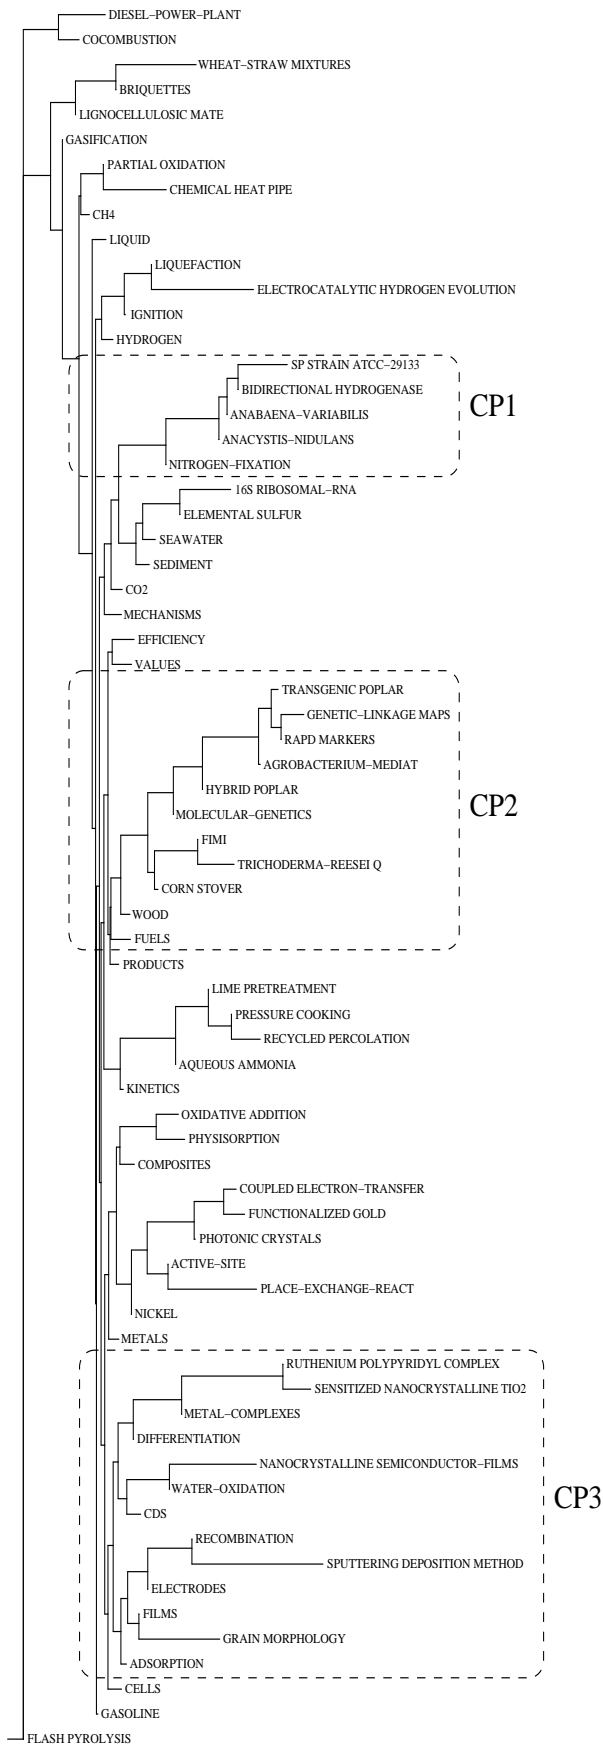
DIESEL–POWER–PLANT
COCOMBUSTION
WHEAT–STRAW MIXTURES
BRIQUETTES
LIGNOCELLULOSIC MATE
GASIFICATION
PARTIAL OXIDATION
CHEMICAL HEAT PIPE
CH4
LIQUID
LIQUEFACTION
ELECTROCATALYTIC HYDROGEN EVOLUTION
IGNITION
HYDROGEN
SP STRAIN ATCC–29133
BIDIRECTIONAL HYDROGENASE
ANABAENA–VARIABILIS
ANACYSTIS–NIDULANS
NITROGEN–FIXATION
CP1
16S RIBOSOMAL–RNA
ELEMENTAL SULFUR
SEAWATER
SEDIMENT
CO2
MECHANISMS
EFFICIENCY
VALUES
TRANSGENIC POPLAR
GENETIC–LINKAGE MAPS
RAPD MARKERS
AGROBACTERIUM–MEDIAT
HYBRID POPLAR
MOLECULAR–GENETICS
CP2
FIMI
TRICHODERMA–REESEI Q
CORN STOVER
WOOD
FUELS
PRODUCTS
LIME PRETREATMENT
PRESSURE COOKING
RECYCLED PERCOLATION
AQUEOUS AMMONIA
KINETICS
OXIDATIVE ADDITION
PHYSISORPTION
COMPOSITES
COUPLED ELECTRON–TRANSFER
FUNCTIONALIZED GOLD
PHOTONIC CRYSTALS
ACTIVE–SITE
PLACE–EXCHANGE–REACT
NICKEL
METALS
RUTHENIUM POLYPYRIDYL COMPLEX
SENSITIZED NANOCRYSTALLINE TIO2
METAL–COMPLEXES
DIFFERENTIATION
NANOCRYSTALLINE SEMICONDUCTOR–FILMS
WATER–OXIDATION
CDS
CP3
RECOMBINATION
SPUTTERING DEPOSITION METHOD
ELECTRODES
FILMS
GRAIN MORPHOLOGY
ADSORPTION
CELLS
GASOLINE
FLASH PYROLYSIS